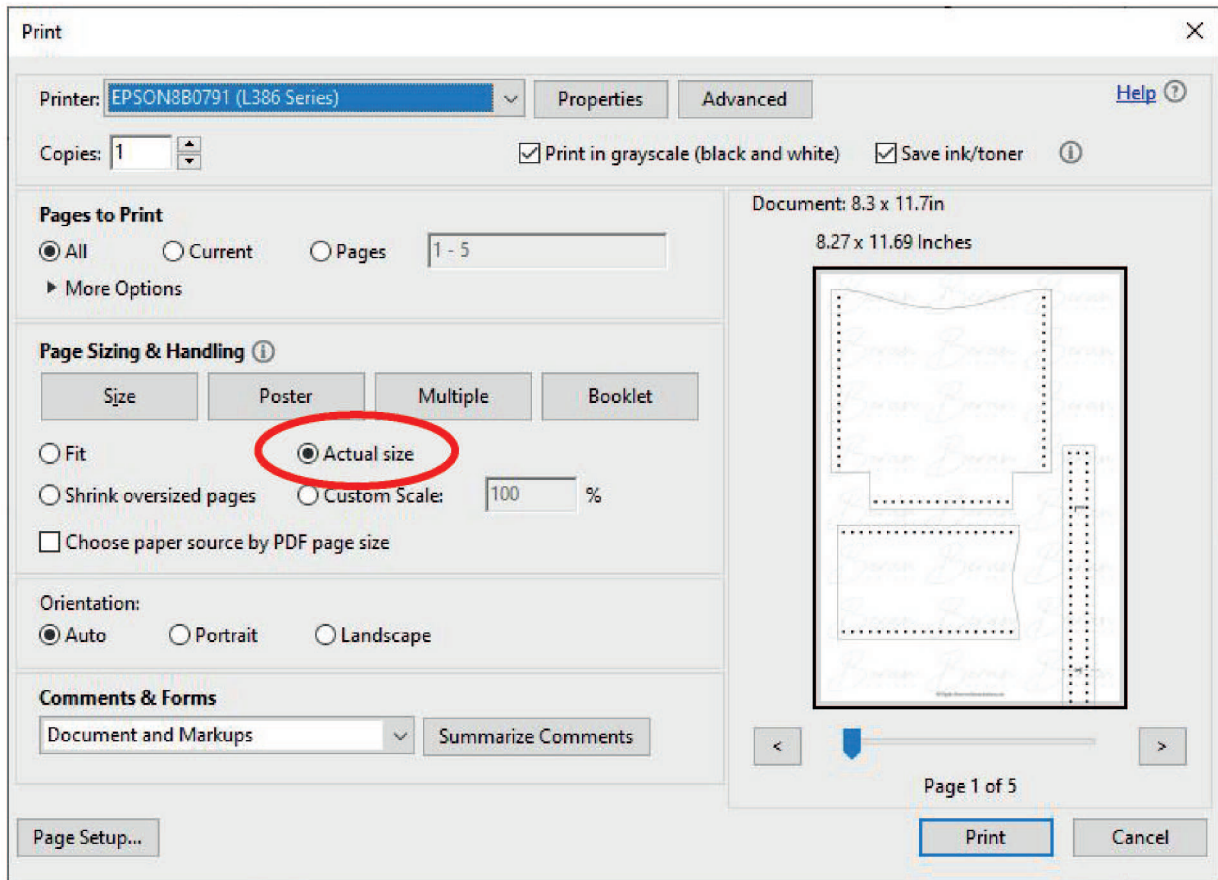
Print

×

Printer: EPSON8B0791 (L386 Series)

Properties

Advanced

Help ⓘ

Copies: 1

Print in grayscale (black and white)

Save ink/toner

Pages to Print

All

Current

Pages

1 - 5

More Options

Page Sizing & Handling

Size

Poster

Multiple

Booklet

Fit

Actual size

Shrink oversized pages

Custom Scale:

100

%

Choose paper source by PDF page size

Orientation:

Auto

Portrait

Landscape

Comments & Forms

Document and Markups

Summarize Comments

Document: 8.3 x 11.7in

8.27 x 11.69 Inches

<

>

Page 1 of 5

Page Setup...

Print

Cancel